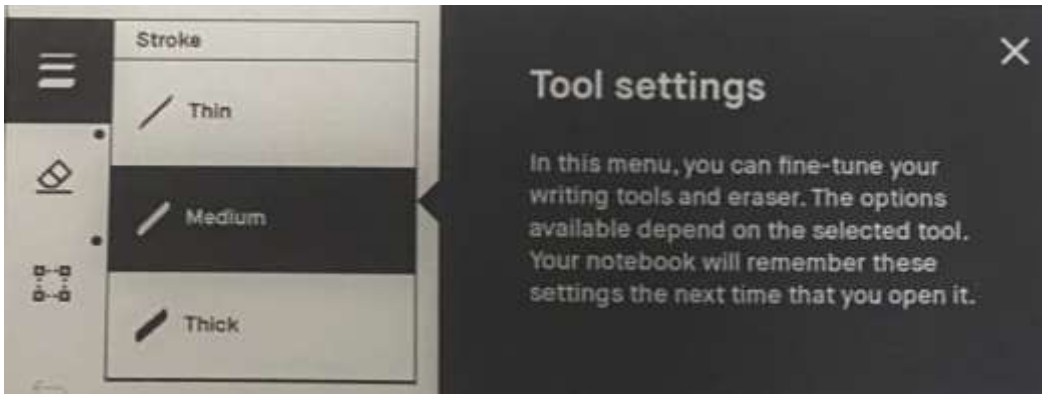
Stroke

Thin

Medium

Thick

Tool settings

In this menu, you can fine-tune your writing tools and eraser. The options available depend on the selected tool. Your notebook will remember these settings the next time that you open it.